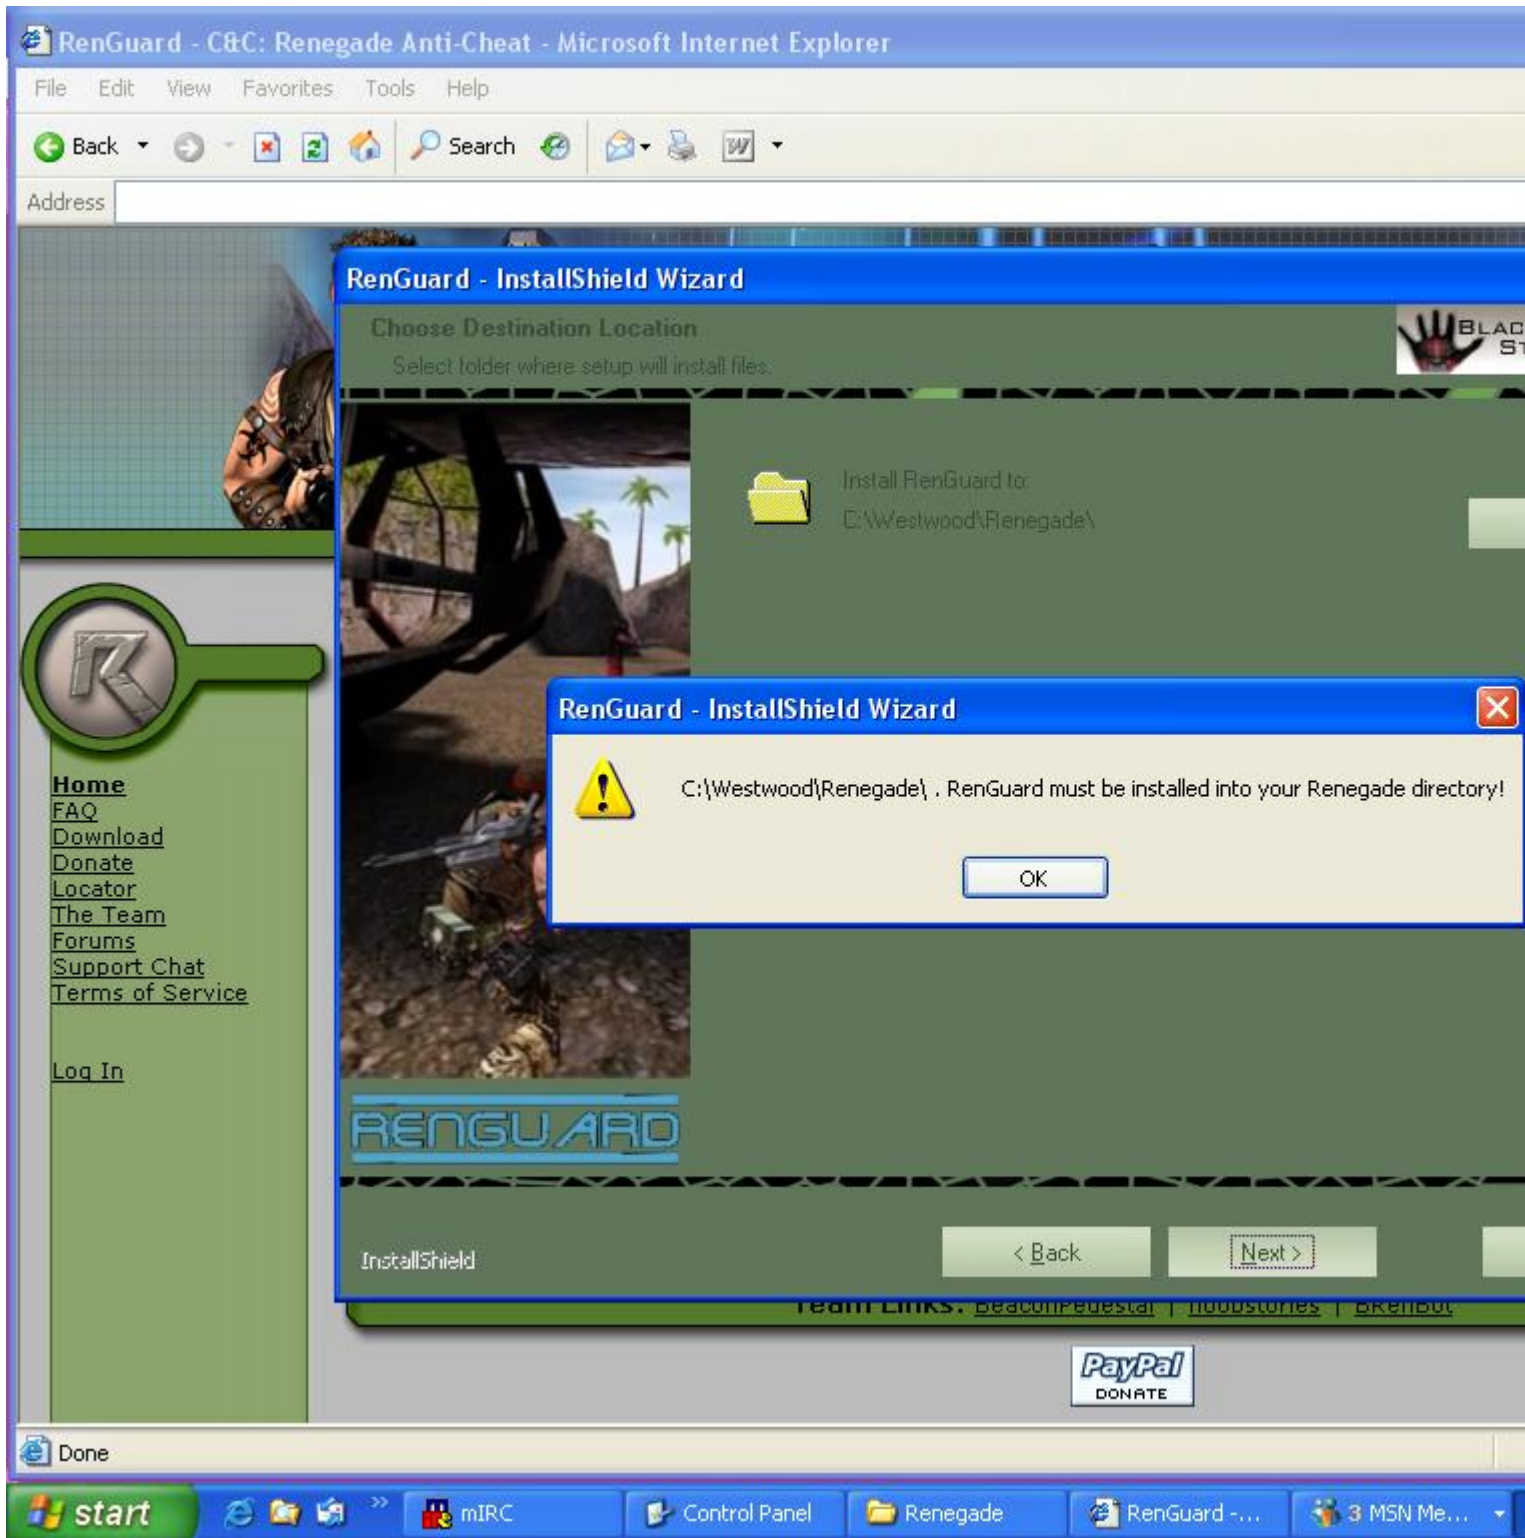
RenGuard - C&C: Renegade Anti-Cheat - Microsoft Internet Explorer

File Edit View Favorites Tools Help

Back Search

Address

RenGuard - InstallShield Wizard

Choose Destination Location

Select folder where setup will install files.

BLAC ST

Install RenGuard to:

C:\Westwood\Renegade\

RenGuard - InstallShield Wizard

C:\Westwood\Renegade\ . RenGuard must be installed into your Renegade directory!

OK

Home
FAQ
Download
Donate
Locator
The Team
Forums
Support Chat
Terms of Service

Log In

RENGUARD

InstallShield

< Back

Next >

Team Links: BeaconPedestal | noobstories | BRenBot

PayPal DONATE

Done

start

mIRC

Control Panel

Renegade

RenGuard -...

3 MSN Me...